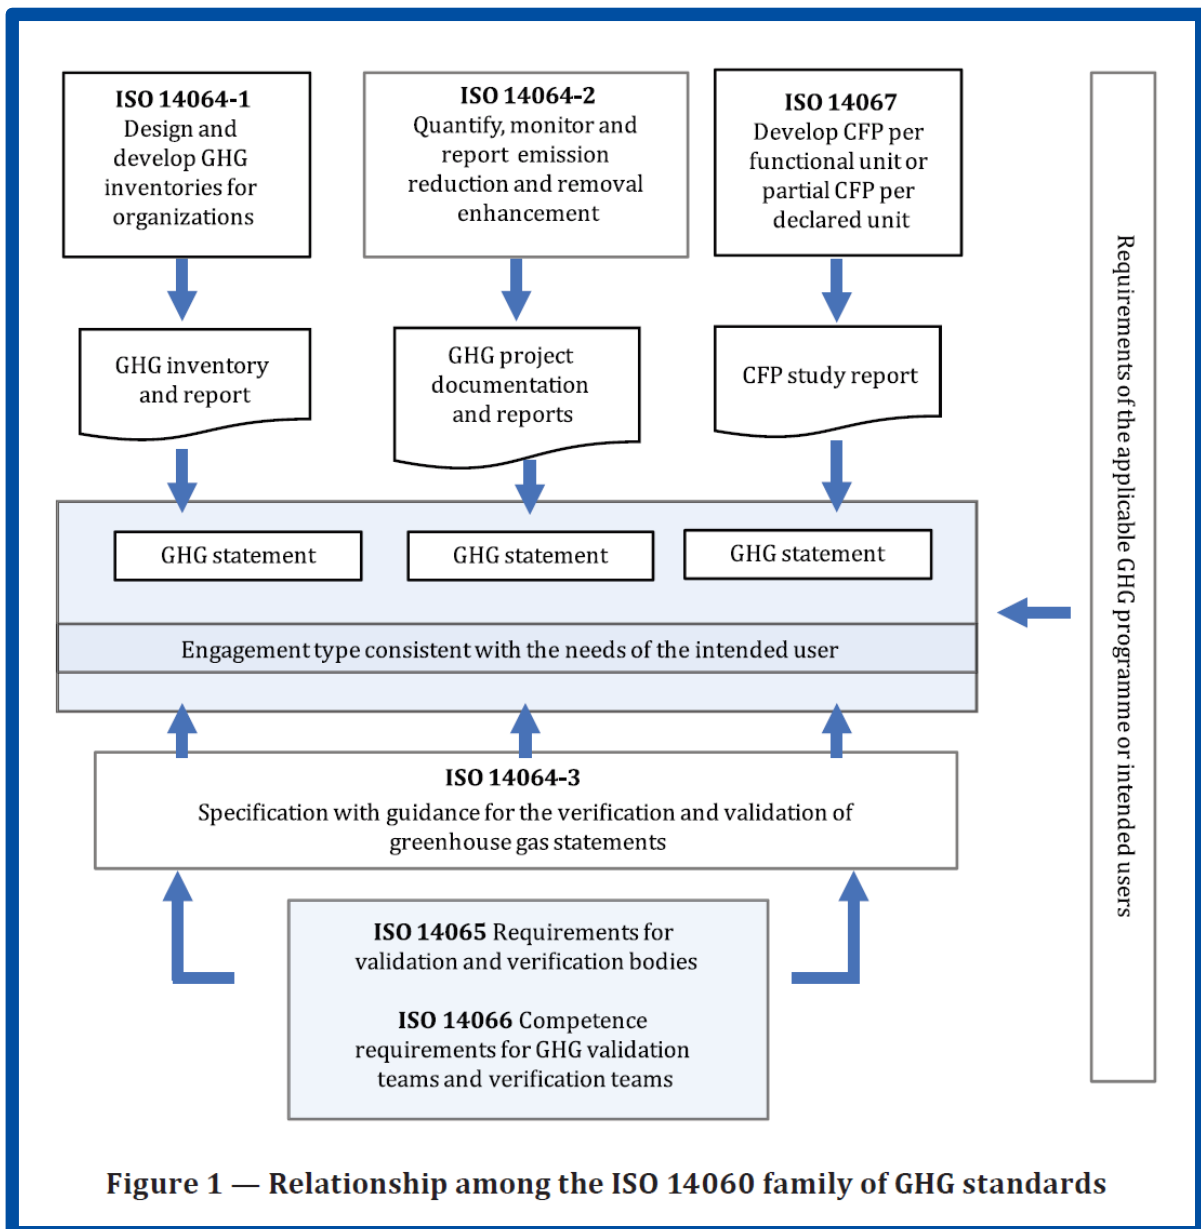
ISO 14064-1
Design and develop GHG inventories for organizations

ISO 14064-2
Quantify, monitor and report emission reduction and removal enhancement

ISO 14067
Develop CFP per functional unit or partial CFP per declared unit

Requirements of the applicable GHG programme or intended users

GHG inventory and report

GHG project documentation and reports

CFP study report

GHG statement

GHG statement

GHG statement

Engagement type consistent with the needs of the intended user

ISO 14064-3
Specification with guidance for the verification and validation of greenhouse gas statements

ISO 14065 Requirements for validation and verification bodies

ISO 14066 Competence requirements for GHG validation teams and verification teams

Figure 1 — Relationship among the ISO 14060 family of GHG standards